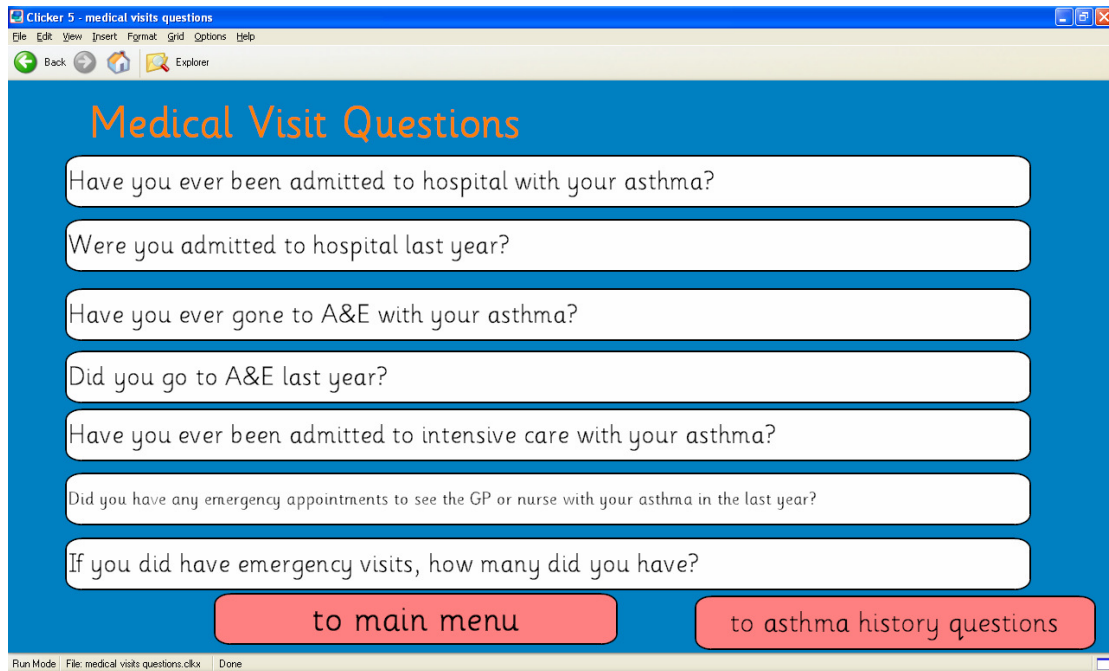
Clicker 5 - medical visits questions

File Edit View Insert Format Grid Options Help

Back Explorer

Medical Visit Questions

Have you ever been admitted to hospital with your asthma?

Were you admitted to hospital last year?

Have you ever gone to A&E with your asthma?

Did you go to A&E last year?

Have you ever been admitted to intensive care with your asthma?

Did you have any emergency appointments to see the GP or nurse with your asthma in the last year?

If you did have emergency visits, how many did you have?

to main menu

to asthma history questions

Run Mode File: medical visits questions.clkx Done